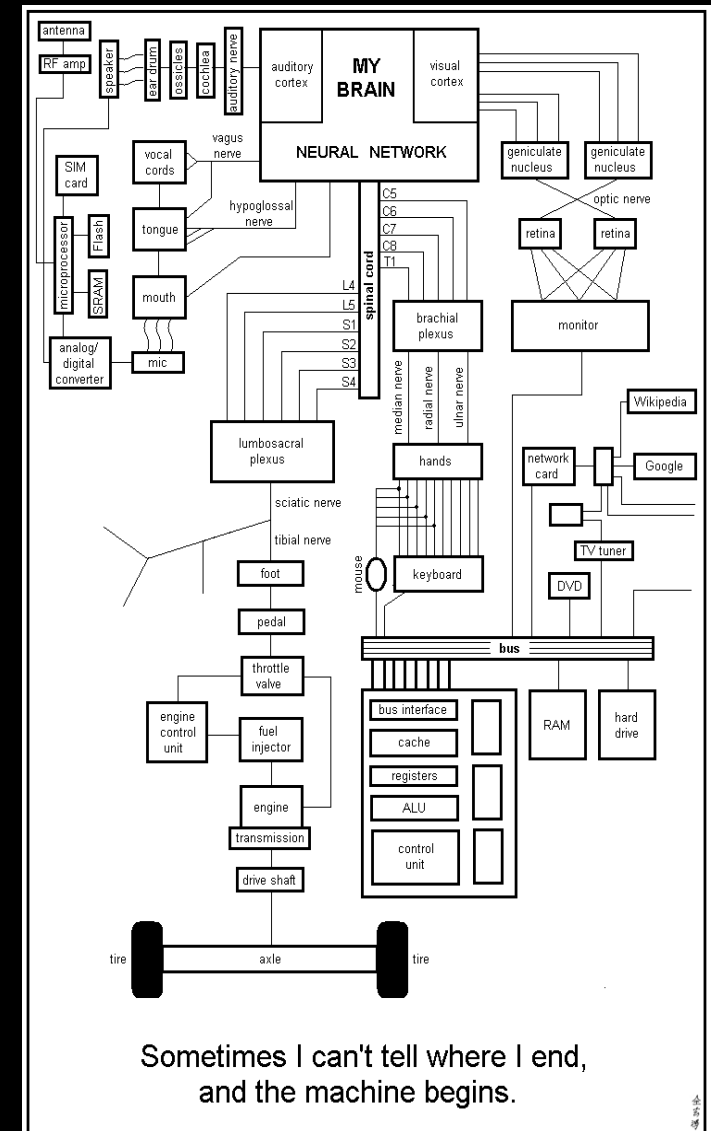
antenna

RF amp

speaker

ear drum

ossicles

cochlea

auditory nerve

auditory cortex

MY BRAIN

visual cortex

NEURAL NETWORK

vagus nerve

vocal cords

SIM card

microprocessor

Flash

SRAM

tongue

hypoglossal nerve

mouth

analog/ digital converter

mic

geniculate nucleus

geniculate nucleus

optic nerve

retina

retina

monitor

spinal cord

C5

C6

C7

C8

T1

L4

L5

S1

S2

S3

S4

brachial plexus

median nerve

radial nerve

ulnar nerve

hands

lumbosacral plexus

sciatic nerve

tibial nerve

foot

pedal

throttle valve

engine control unit

fuel injector

engine

transmission

drive shaft

tire

axle

tire

Wikipedia

network card

Google

TV tuner

DVD

mouse

keyboard

bus

bus interface

cache

registers

ALU

control unit

RAM

hard drive

Sometimes I can't tell where I end, and the machine begins.